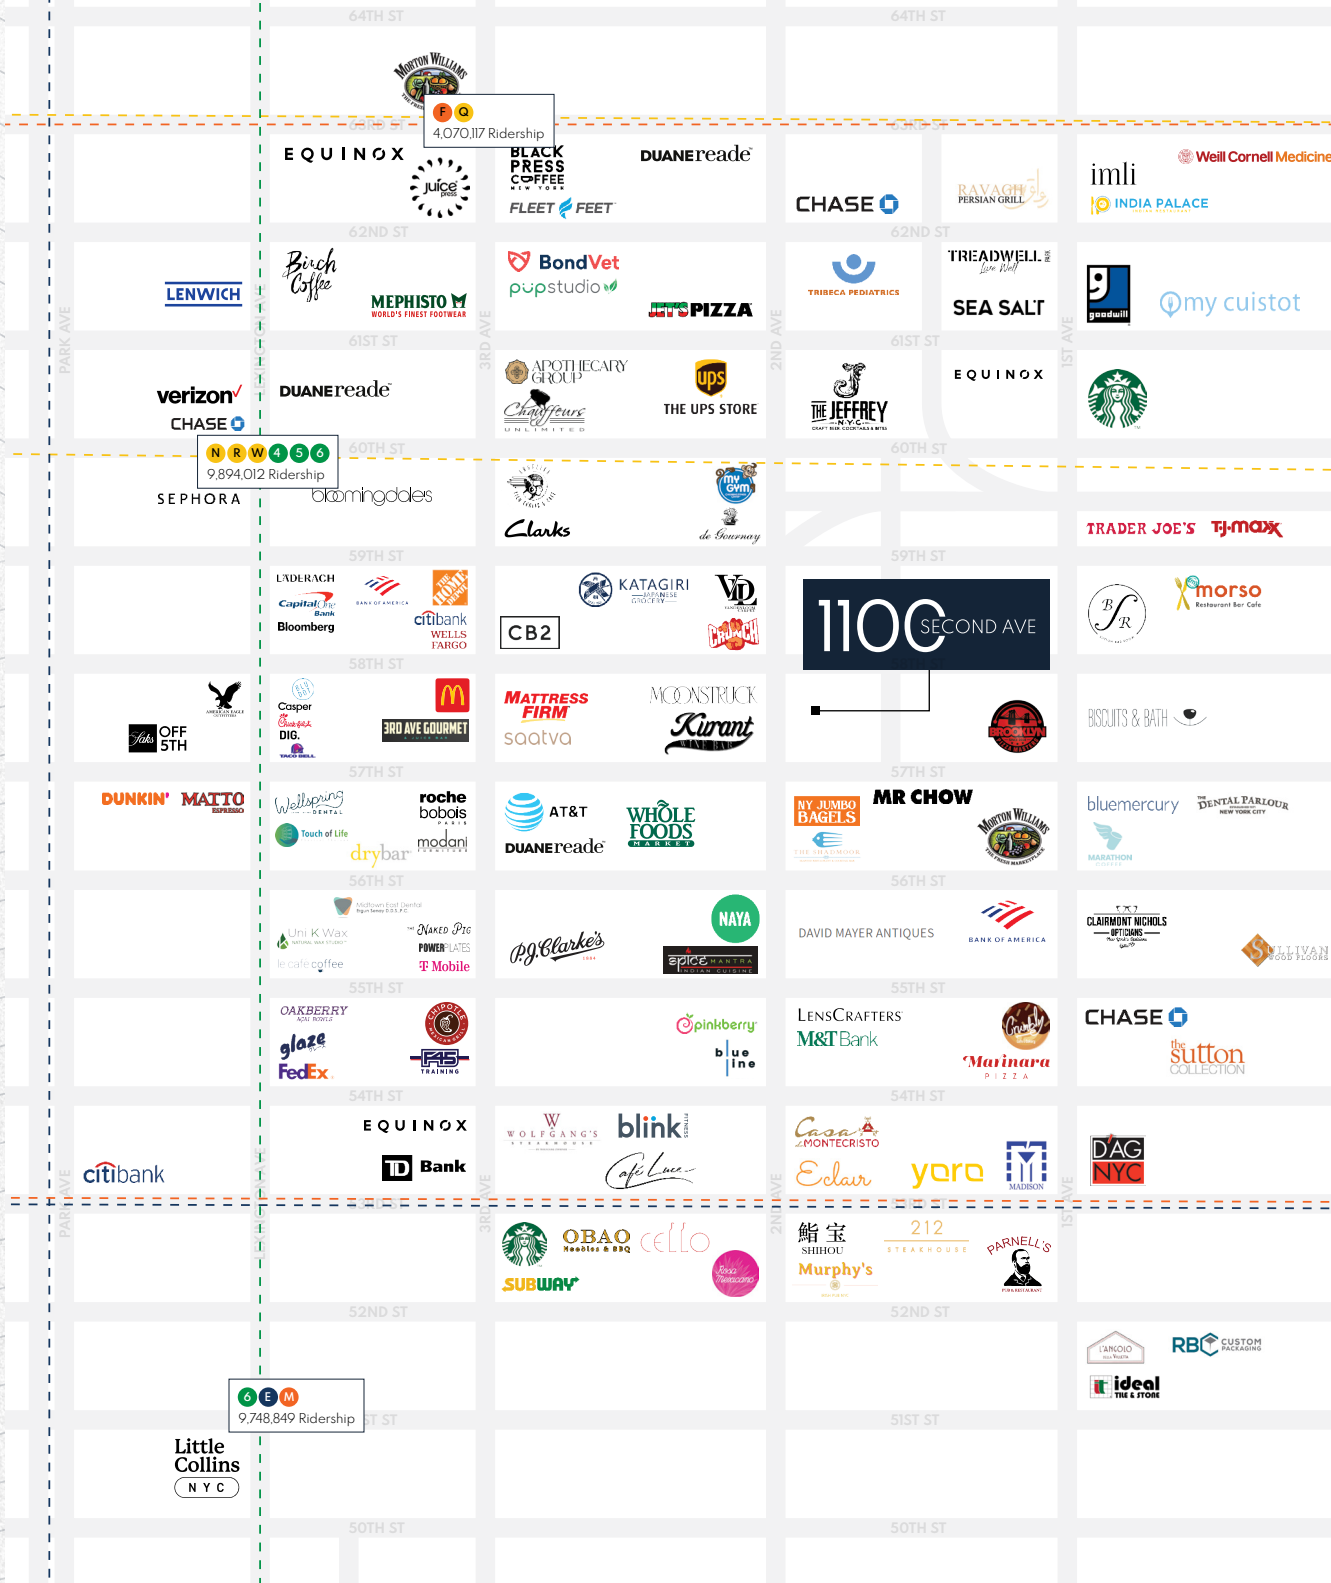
64TH ST
64TH ST
MORTON WILLIAMS
F Q
4,070,117 Ridership
63RD ST
63RD ST
EQUINOX
juice press
BLACK PRESS COFFEE NEW YORK
FLEET FEET
DUANE reade
CHASE
RAVAGH PERSIAN GRILL
imli
Weill Cornell Medicine
INDIA PALACE
62ND ST
62ND ST
LENWICH
Birch Coffee
MEPHISTO WORLD'S FINEST FOOTWEAR
BondVet
pupstudio
JET'S PIZZA
TRIBECA PEDIATRICS
TREADWELL Live Well
SEA SALT
goodwill
my cuistot
PARK AVE
LEXINGTON AVE
3RD AVE
2ND AVE
1ST AVE
61ST ST
61ST ST
verizon
CHASE
DUANE reade
APOTHECARY GROUP
Chauffeurs UNLIMITED
ups
THE UPS STORE
THE JEFFREY N.Y.C.
EQUINOX
N R W 4 5 6
9,894,012 Ridership
60TH ST
60TH ST
SEPHORA
bloomingdales
Clarks
my gym
de Gournay
TRADER JOE'S
TJ·maxx
59TH ST
59TH ST
LADERACH
Capital One Bank
BANK OF AMERICA
THE HOME DEPOT
citibank
Bloomberg
WELLS FARGO
KATAGIRI JAPANESE GROCERY
VD
CB2
CRUNCH
1100 SECOND AVE
BR
morso Restaurant Bar Cafe
58TH ST
58TH ST
AMERICAN EAGLE OUTFITTERS
Saks OFF 5TH
Casper
Chick-fil-A
DIG.
TACO BELL
3RD AVE GOURMET
MATTRESS FIRM
saatva
MOONSTRUCK
Kirant
BROOKLYN
BISCUITS & BATH
57TH ST
57TH ST
DUNKIN'
MATTO ESPRESSO
Wellspring DENTAL
roche bobois
Touch of Life
drybar
modani
AT&T
DUANE reade
WHOLE FOODS MARKET
NY JUMBO BAGELS
MR CHOW
THE SHAMROCK
MORTON WILLIAMS
bluemercury
DENTAL PARLOUR NEW YORK CITY
MARATHON
56TH ST
56TH ST
Midtown East Dental
Uni K Wax
Naked Pig
POWER PLATES
le cafe coffee
T Mobile
P.J. Clarke's
NAYA
spice MANTRA INDIAN CUISINE
DAVID MAYER ANTIQUES
BANK OF AMERICA
CLAIRMONT NICHOLS OPTICIANS
SULLIVAN WOOD FLOORS
55TH ST
55TH ST
OAKBERRY
CHIPOTLE
glaze
F45 TRAINING
FedEx
pinkberry
blue line
LENSCRAFTERS
M&T Bank
Country
Marinara PIZZA
CHASE
the sutton COLLECTION
54TH ST
54TH ST
EQUINOX
TD Bank
citibank
WOLFGANG'S STEAKHOUSE
blink FITNESS
Café Luce
Casa Montecristo
Eclair
yoro
MADISON
DAG NYC
53RD ST
53RD ST
OBAO Noodles & BBQ
cello
SUBWAY
Rosa Mexicano
鮨 宝 SHIHOU
212 STEAKHOUSE
Murphy's
PARNELL'S
52ND ST
52ND ST
L'ANGOLO
RBC CUSTOM PACKAGING
ideal TILE & STONE
6 E M
9,748,849 Ridership
51ST ST
51ST ST
Little Collins NYC
50TH ST
50TH ST